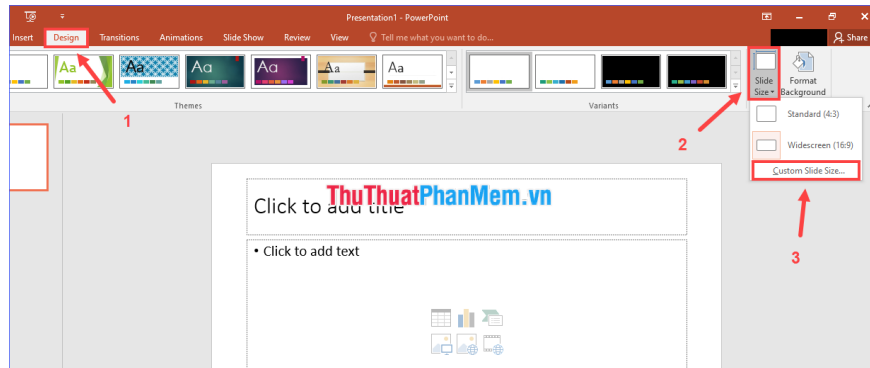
Presentation1 - PowerPoint

Insert Design Transitions Animations Slide Show Review View Tell me what you want to do...

Share

Aa Aa Aa Aa Aa Aa

Themes

Variants

Slide Size

Format Background

1

2

Standard (4:3)

Widescreen (16:9)

Custom Slide Size...

3

ThuThuatPhanMem.vn

Click to add title

• Click to add text